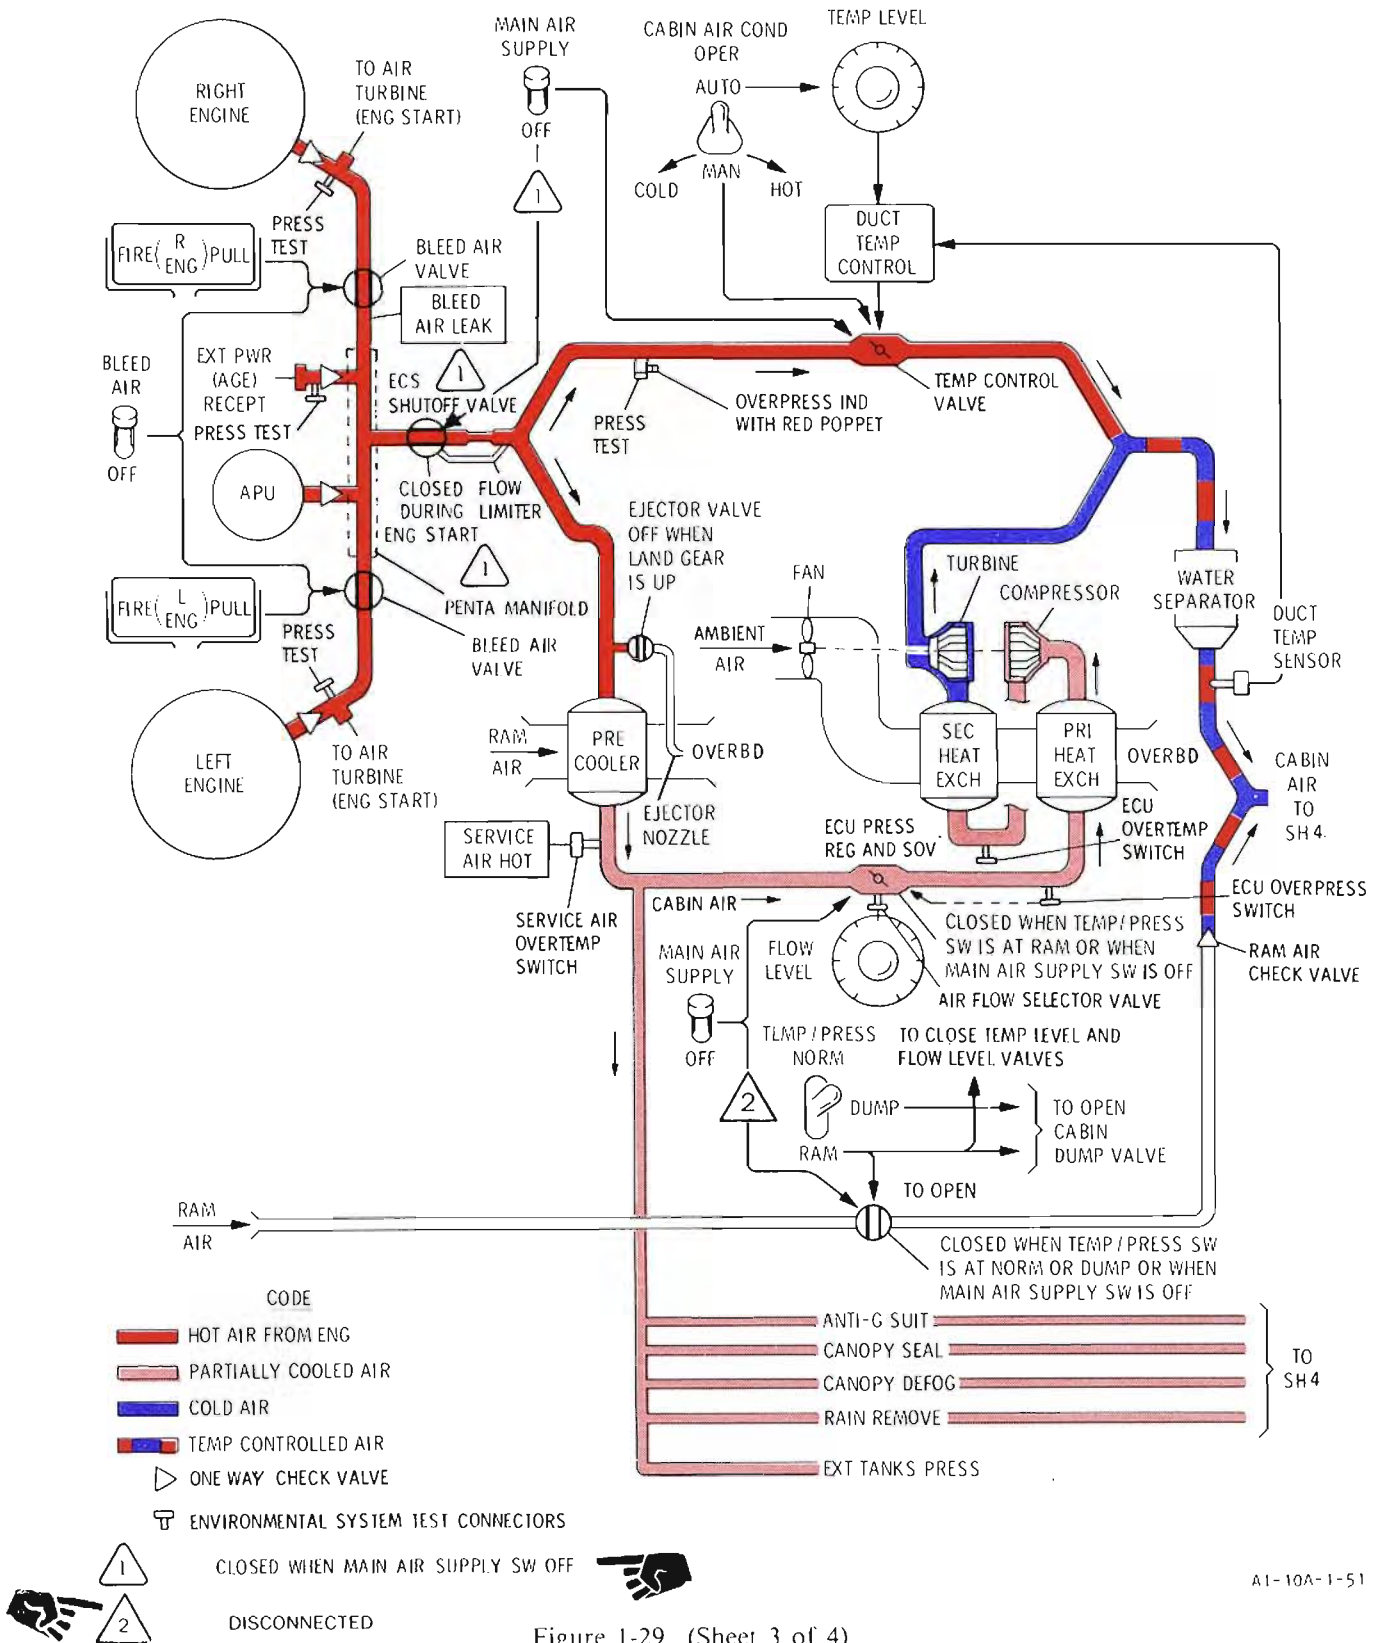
RIGHT ENGINE

TO AIR TURBINE (ENG START)

MAIN AIR SUPPLY

OFF

1

CABIN AIR COND OPER

AUTO

MAN

COLD

HOT

TEMP LEVEL

DUCT TEMP CONTROL

PRESS TEST

FIRE( R ENG )PULL

BLEED AIR VALVE

BLEED AIR LEAK

BLEED AIR

OFF

EXT PWR (AGE) RECEPT

PRESS TEST

ECS SHUTOFF VALVE

1

PRESS TEST

OVERPRESS IND WITH RED POPPET

TEMP CONTROL VALVE

APU

CLOSED DURING ENG START

FLOW LIMITER

EJECTOR VALVE OFF WHEN LAND GEAR IS UP

1

PENTA MANIFOLD

FIRE( L ENG )PULL

PRESS TEST

BLEED AIR VALVE

FAN

TURBINE

COMPRESSOR

WATER SEPARATOR

DUCT TEMP SENSOR

AMBIENT AIR

LEFT ENGINE

TO AIR TURBINE (ENG START)

RAM AIR

PRE COOLER

OVERBD

EJECTOR NOZZLE

SEC HEAT EXCH

PRI HEAT EXCH

OVERBD

CABIN AIR TO SH 4.

SERVICE AIR HOT

ECU PRESS REG AND SOV

ECU OVERTEMP SWITCH

ECU OVERPRESS SWITCH

SERVICE AIR OVERTEMP SWITCH

CABIN AIR

MAIN AIR SUPPLY

OFF

FLOW LEVEL

CLOSED WHEN TEMP/PRESS SW IS AT RAM OR WHEN MAIN AIR SUPPLY SW IS OFF

AIR FLOW SELECTOR VALVE

RAM AIR CHECK VALVE

TEMP/PRESS NORM

TO CLOSE TEMP LEVEL AND FLOW LEVEL VALVES

2

DUMP

RAM

TO OPEN CABIN DUMP VALVE

TO OPEN

RAM AIR

CLOSED WHEN TEMP/PRESS SW IS AT NORM OR DUMP OR WHEN MAIN AIR SUPPLY SW IS OFF

CODE

HOT AIR FROM ENG

PARTIALLY COOLED AIR

COLD AIR

TEMP CONTROLLED AIR

ONE WAY CHECK VALVE

ENVIRONMENTAL SYSTEM TEST CONNECTORS

1 CLOSED WHEN MAIN AIR SUPPLY SW OFF

2 DISCONNECTED

ANTI-G SUIT

CANOPY SEAL

CANOPY DEFOG

RAIN REMOVE

EXT TANKS PRESS

TO SH 4

A1-10A-1-51

Figure 1-29. (Sheet 3 of 4)